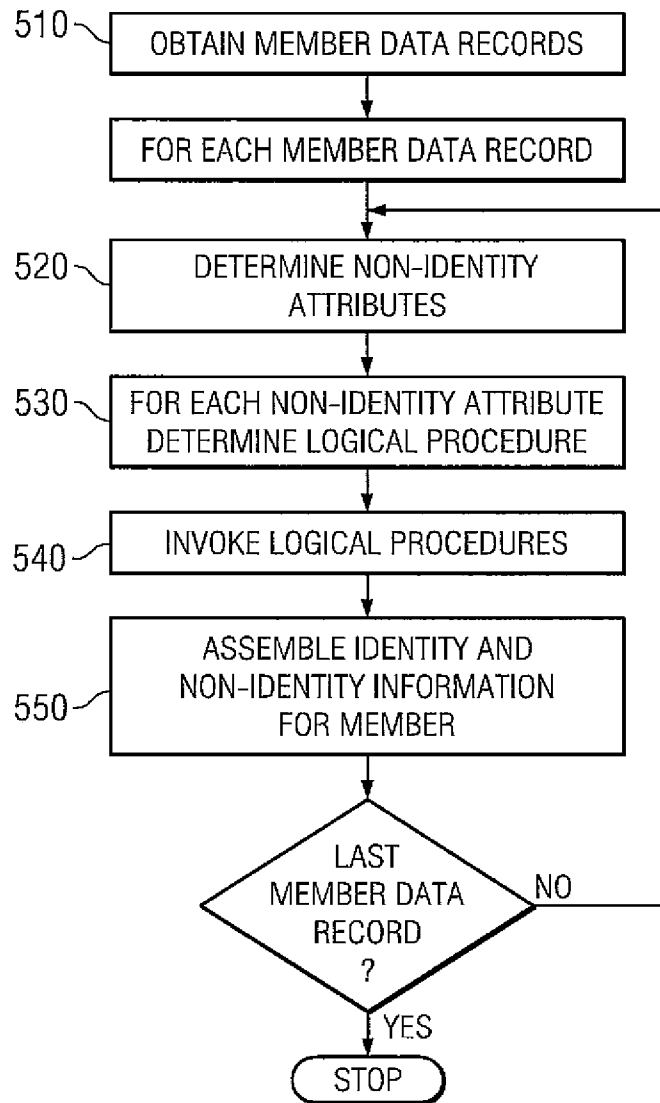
510
OBTAIN MEMBER DATA RECORDS

FOR EACH MEMBER DATA RECORD

520
DETERMINE NON-IDENTITY ATTRIBUTES

530
FOR EACH NON-IDENTITY ATTRIBUTE DETERMINE LOGICAL PROCEDURE

540
INVOKE LOGICAL PROCEDURES

550
ASSEMBLE IDENTITY AND NON-IDENTITY INFORMATION FOR MEMBER

LAST MEMBER DATA RECORD ?

NO

YES

STOP